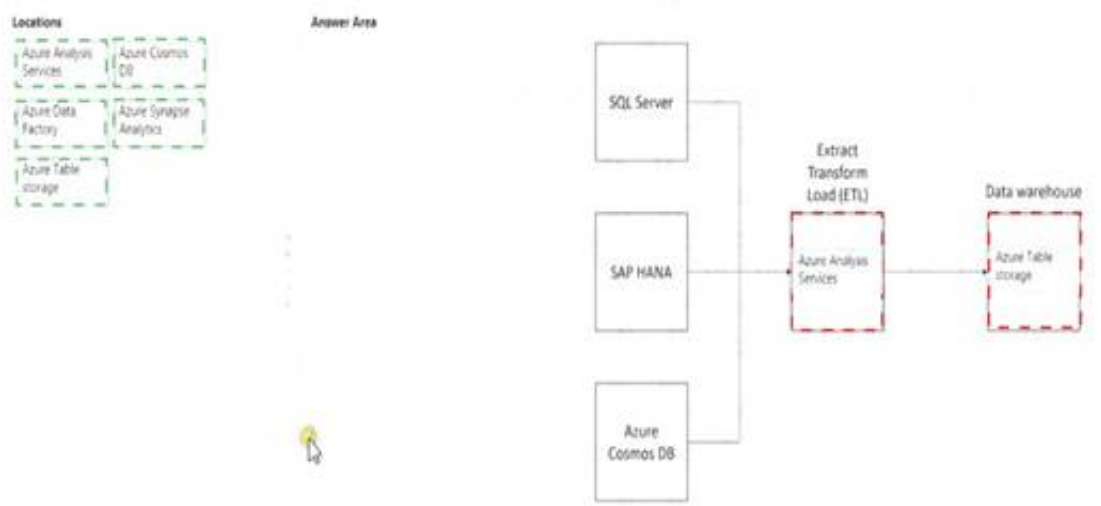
Locations

Azure Analysis Services

Azure Cosmos DB

Azure Data Factory

Azure Synapse Analytics

Azure Table storage

Answer Area

SQL Server

SAP HANA

Azure Cosmos DB

Extract Transform Load (ETL)

Azure Analysis Services

Data warehouse

Azure Table storage